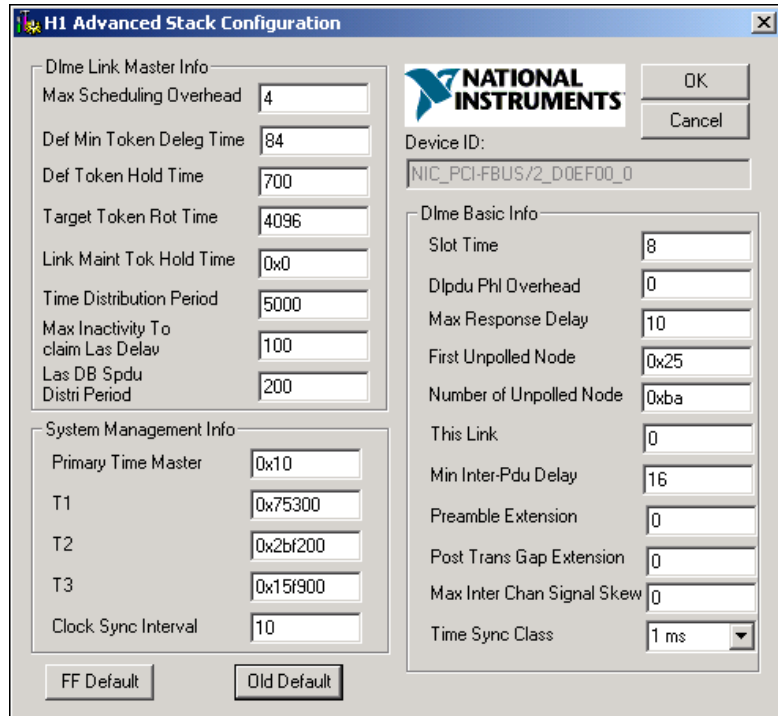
H1 Advanced Stack Configuration

Dlme Link Master Info
Max Scheduling Overhead 4
Def Min Token Deleg Time 84
Def Token Hold Time 700
Target Token Rot Time 4096
Link Maint Tok Hold Time 0x0
Time Distribution Period 5000
Max Inactivity To claim Las Delay 100
Las DB Spdu Distri Period 200

System Management Info
Primary Time Master 0x10
T1 0x75300
T2 0x2bf200
T3 0x15f900
Clock Sync Interval 10

FF Default
Old Default

NATIONAL INSTRUMENTS

OK
Cancel

Device ID:
NIC_PCI-FBUS/2_D0EF00_0

Dlme Basic Info
Slot Time 8
Dlpdu Phl Overhead 0
Max Response Delay 10
First Unpolled Node 0x25
Number of Unpolled Node 0xba
This Link 0
Min Inter-Pdu Delay 16
Preamble Extension 0
Post Trans Gap Extension 0
Max Inter Chan Signal Skew 0
Time Sync Class 1 ms